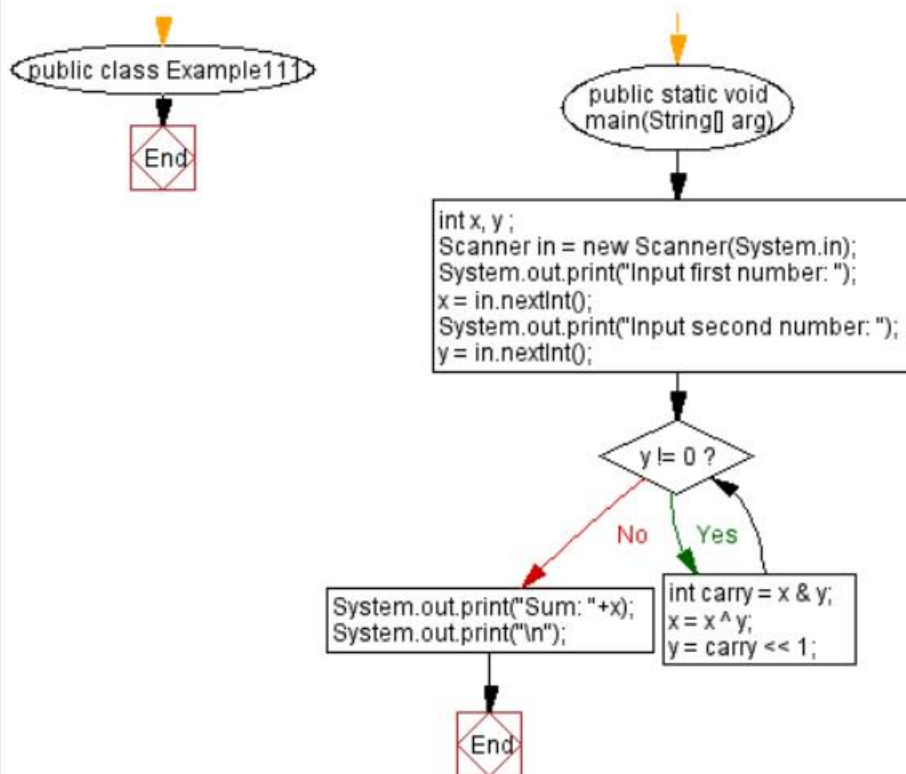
public class Example111

End

public static void main(String[] arg)

int x, y ;
Scanner in = new Scanner(System.in);
System.out.print("Input first number: ");
x = in.nextInt();
System.out.print("Input second number: ");
y = in.nextInt();

y != 0 ?

No

Yes

System.out.print("Sum: "+x);
System.out.print("\n");

int carry = x & y;
x = x ^ y;
y = carry << 1;

End